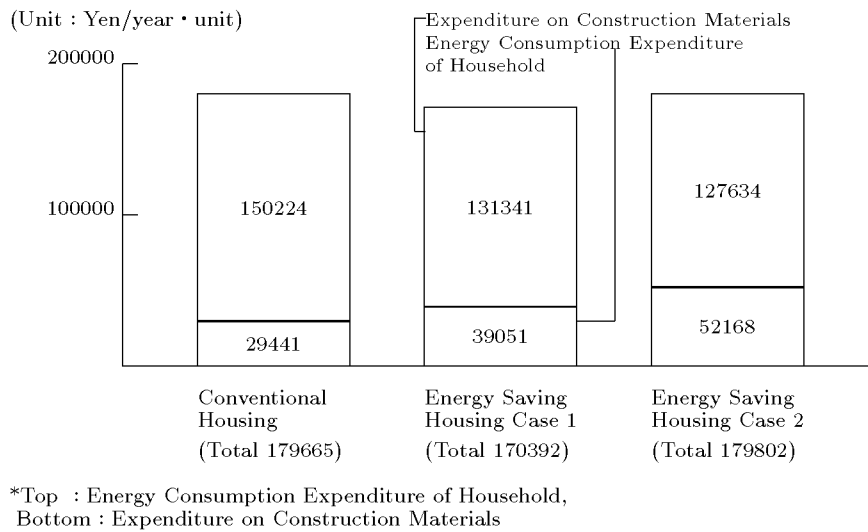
(Unit : Yen/year・unit)

200000

100000

Expenditure on Construction Materials

Energy Consumption Expenditure of Household

150224

29441

131341

39051

127634

52168

Conventional Housing
(Total 179665)

Energy Saving Housing Case 1
(Total 170392)

Energy Saving Housing Case 2
(Total 179802)

*Top : Energy Consumption Expenditure of Household,
Bottom : Expenditure on Construction Materials